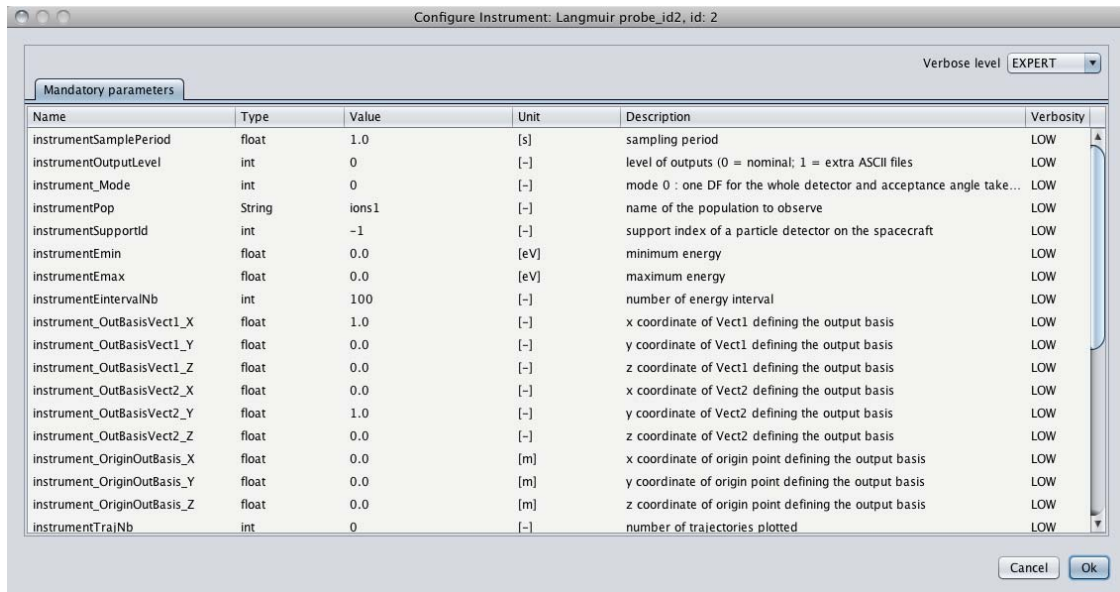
Configure Instrument: Langmuir probe_id2, id: 2

Verbose level EXPERT

Mandatory parameters

| Name | Type | Value | Unit | Description | Verbosity |
|---|---|---|---|---|---|
| instrumentSamplePeriod | float | 1.0 | [s] | sampling period | LOW |
| instrumentOutputLevel | int | 0 | [-] | level of outputs (0 = nominal; 1 = extra ASCII files | LOW |
| instrument_Mode | int | 0 | [-] | mode 0 : one DF for the whole detector and acceptance angle take... | LOW |
| instrumentPop | String | ions1 | [-] | name of the population to observe | LOW |
| instrumentSupportId | int | -1 | [-] | support index of a particle detector on the spacecraft | LOW |
| instrumentEmin | float | 0.0 | [eV] | minimum energy | LOW |
| instrumentEmax | float | 0.0 | [eV] | maximum energy | LOW |
| instrumentEintervalNb | int | 100 | [-] | number of energy interval | LOW |
| instrument_OutBasisVect1_X | float | 1.0 | [-] | x coordinate of Vect1 defining the output basis | LOW |
| instrument_OutBasisVect1_Y | float | 0.0 | [-] | y coordinate of Vect1 defining the output basis | LOW |
| instrument_OutBasisVect1_Z | float | 0.0 | [-] | z coordinate of Vect1 defining the output basis | LOW |
| instrument_OutBasisVect2_X | float | 0.0 | [-] | x coordinate of Vect2 defining the output basis | LOW |
| instrument_OutBasisVect2_Y | float | 1.0 | [-] | y coordinate of Vect2 defining the output basis | LOW |
| instrument_OutBasisVect2_Z | float | 0.0 | [-] | z coordinate of Vect2 defining the output basis | LOW |
| instrument_OriginOutBasis_X | float | 0.0 | [m] | x coordinate of origin point defining the output basis | LOW |
| instrument_OriginOutBasis_Y | float | 0.0 | [m] | y coordinate of origin point defining the output basis | LOW |
| instrument_OriginOutBasis_Z | float | 0.0 | [m] | z coordinate of origin point defining the output basis | LOW |
| instrumentTrajNb | int | 0 | [-] | number of trajectories plotted | LOW |

Cancel Ok